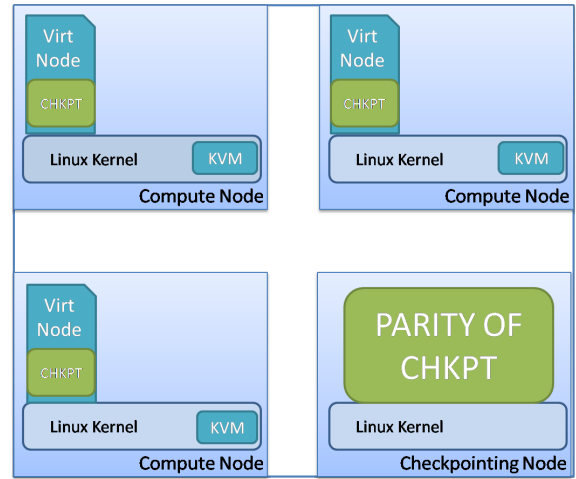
Virt Node

CHKPT

Linux Kernel

KVM

Compute Node

Virt Node

CHKPT

Linux Kernel

KVM

Compute Node

Virt Node

CHKPT

Linux Kernel

KVM

Compute Node

PARITY OF CHKPT

Linux Kernel

Checkpointing Node